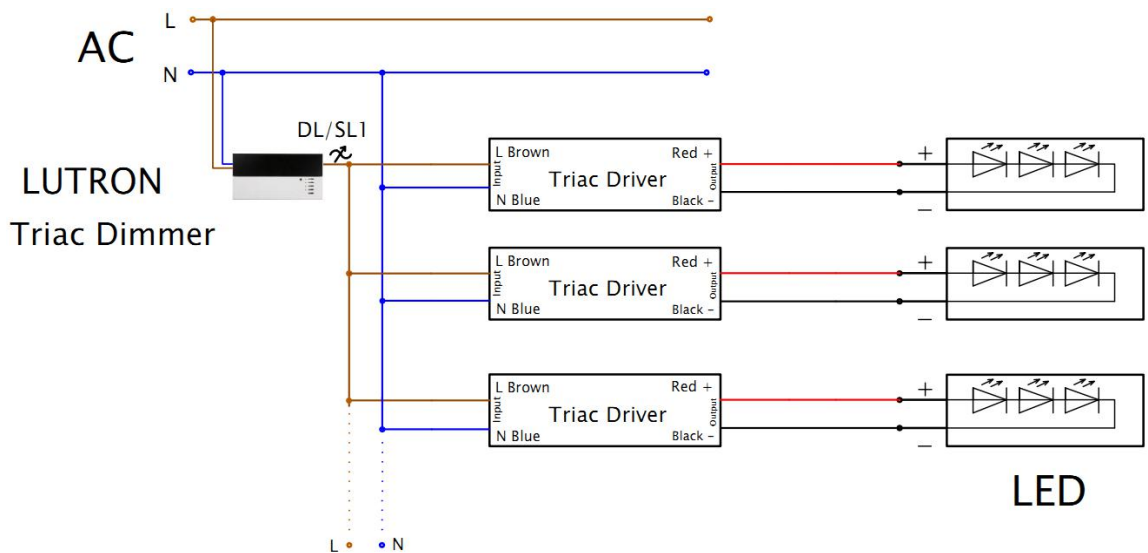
L

AC

N

DL/SL1

LUTRON

Triac Dimmer

L Brown
Input
N Blue
Triac Driver
Red +
Output
Black -

+

–

L Brown
Input
N Blue
Triac Driver
Red +
Output
Black -

+

–

L Brown
Input
N Blue
Triac Driver
Red +
Output
Black -

+

–

LED

L N